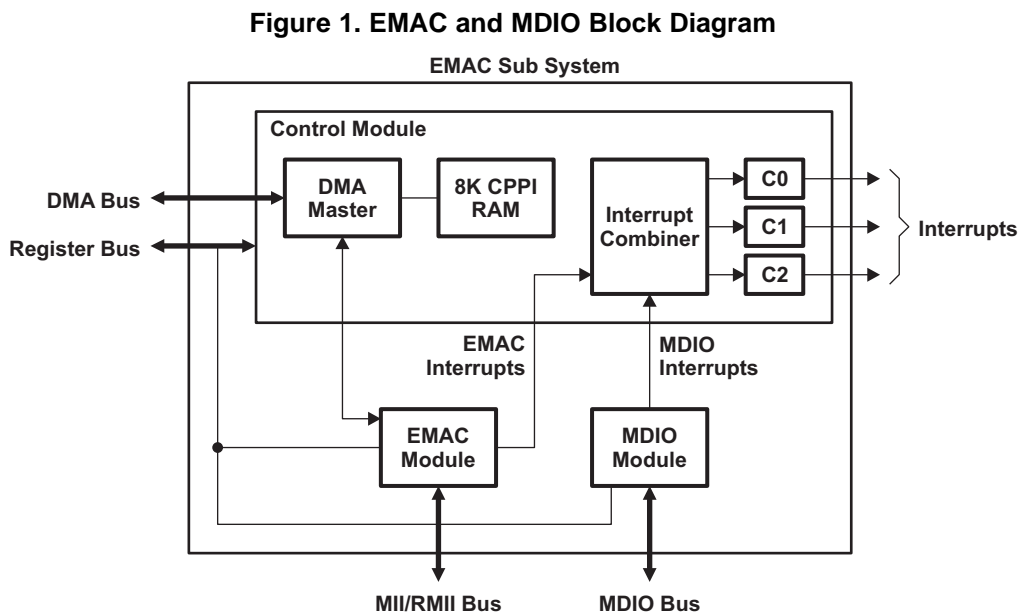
Figure 1. EMAC and MDIO Block Diagram

EMAC Sub System

Control Module

DMA Bus

Register Bus

DMA Master

8K CPPI RAM

Interrupt Combiner

C0

C1

C2

Interrupts

EMAC Interrupts

MDIO Interrupts

EMAC Module

MDIO Module

MII/RMII Bus

MDIO Bus